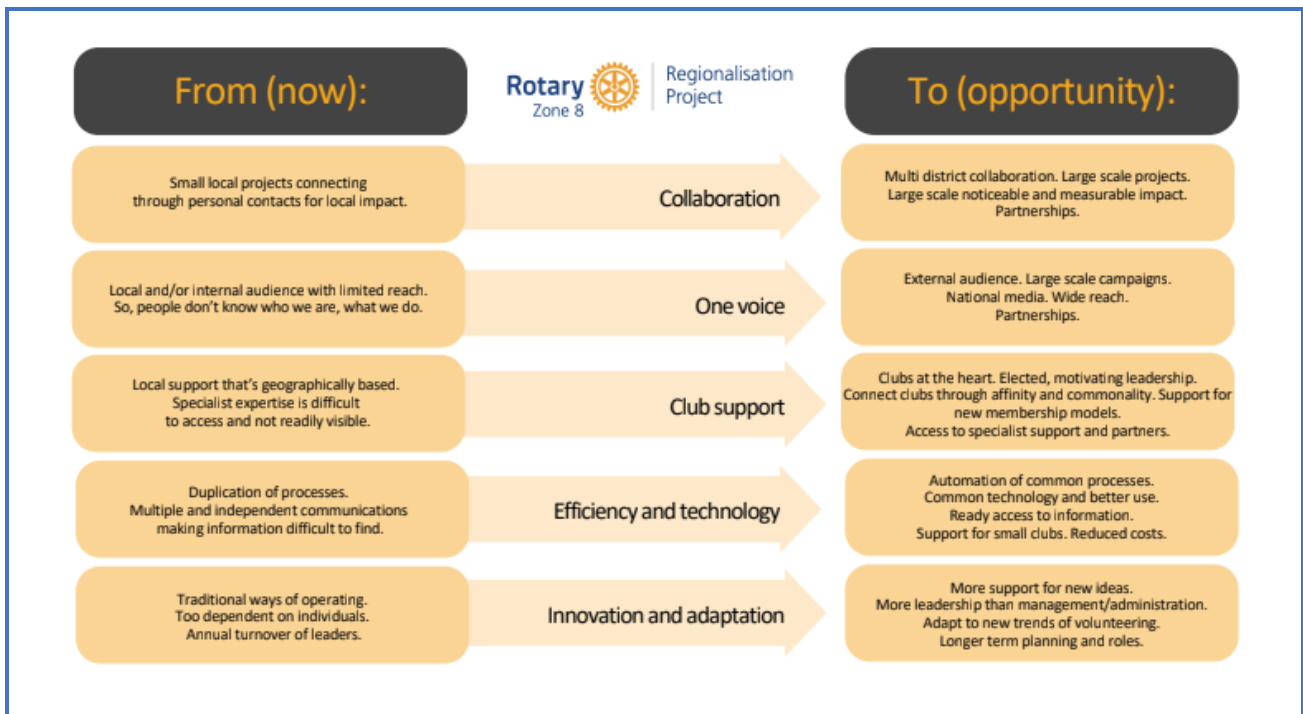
From (now):

Rotary Zone 8 | Regionalisation Project

To (opportunity):

Small local projects connecting through personal contacts for local impact.

Collaboration

Multi district collaboration. Large scale projects. Large scale noticeable and measurable impact. Partnerships.

Local and/or internal audience with limited reach. So, people don't know who we are, what we do.

One voice

External audience. Large scale campaigns. National media. Wide reach. Partnerships.

Local support that's geographically based. Specialist expertise is difficult to access and not readily visible.

Club support

Clubs at the heart. Elected, motivating leadership. Connect clubs through affinity and commonality. Support for new membership models. Access to specialist support and partners.

Duplication of processes. Multiple and independent communications making information difficult to find.

Efficiency and technology

Automation of common processes. Common technology and better use. Ready access to information. Support for small clubs. Reduced costs.

Traditional ways of operating. Too dependent on individuals. Annual turnover of leaders.

Innovation and adaptation

More support for new ideas. More leadership than management/administration. Adapt to new trends of volunteering. Longer term planning and roles.